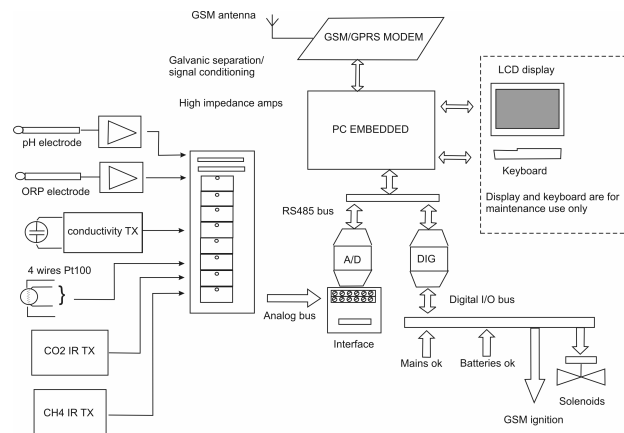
GSM antenna

GSM/GPRS MODEM

Galvanic separation/ signal conditioning

High impedance amps

LCD display

PC EMBEDDED

pH electrode

ORP electrode

Keyboard

Display and keyboard are for maintenance use only

RS485 bus

conductivity TX

A/D

DIG

4 wires Pt100

Digital I/O bus

Analog bus

Interface

Mains ok

Batteries ok

CO2 IR TX

Solenoids

CH4 IR TX

GSM ignition